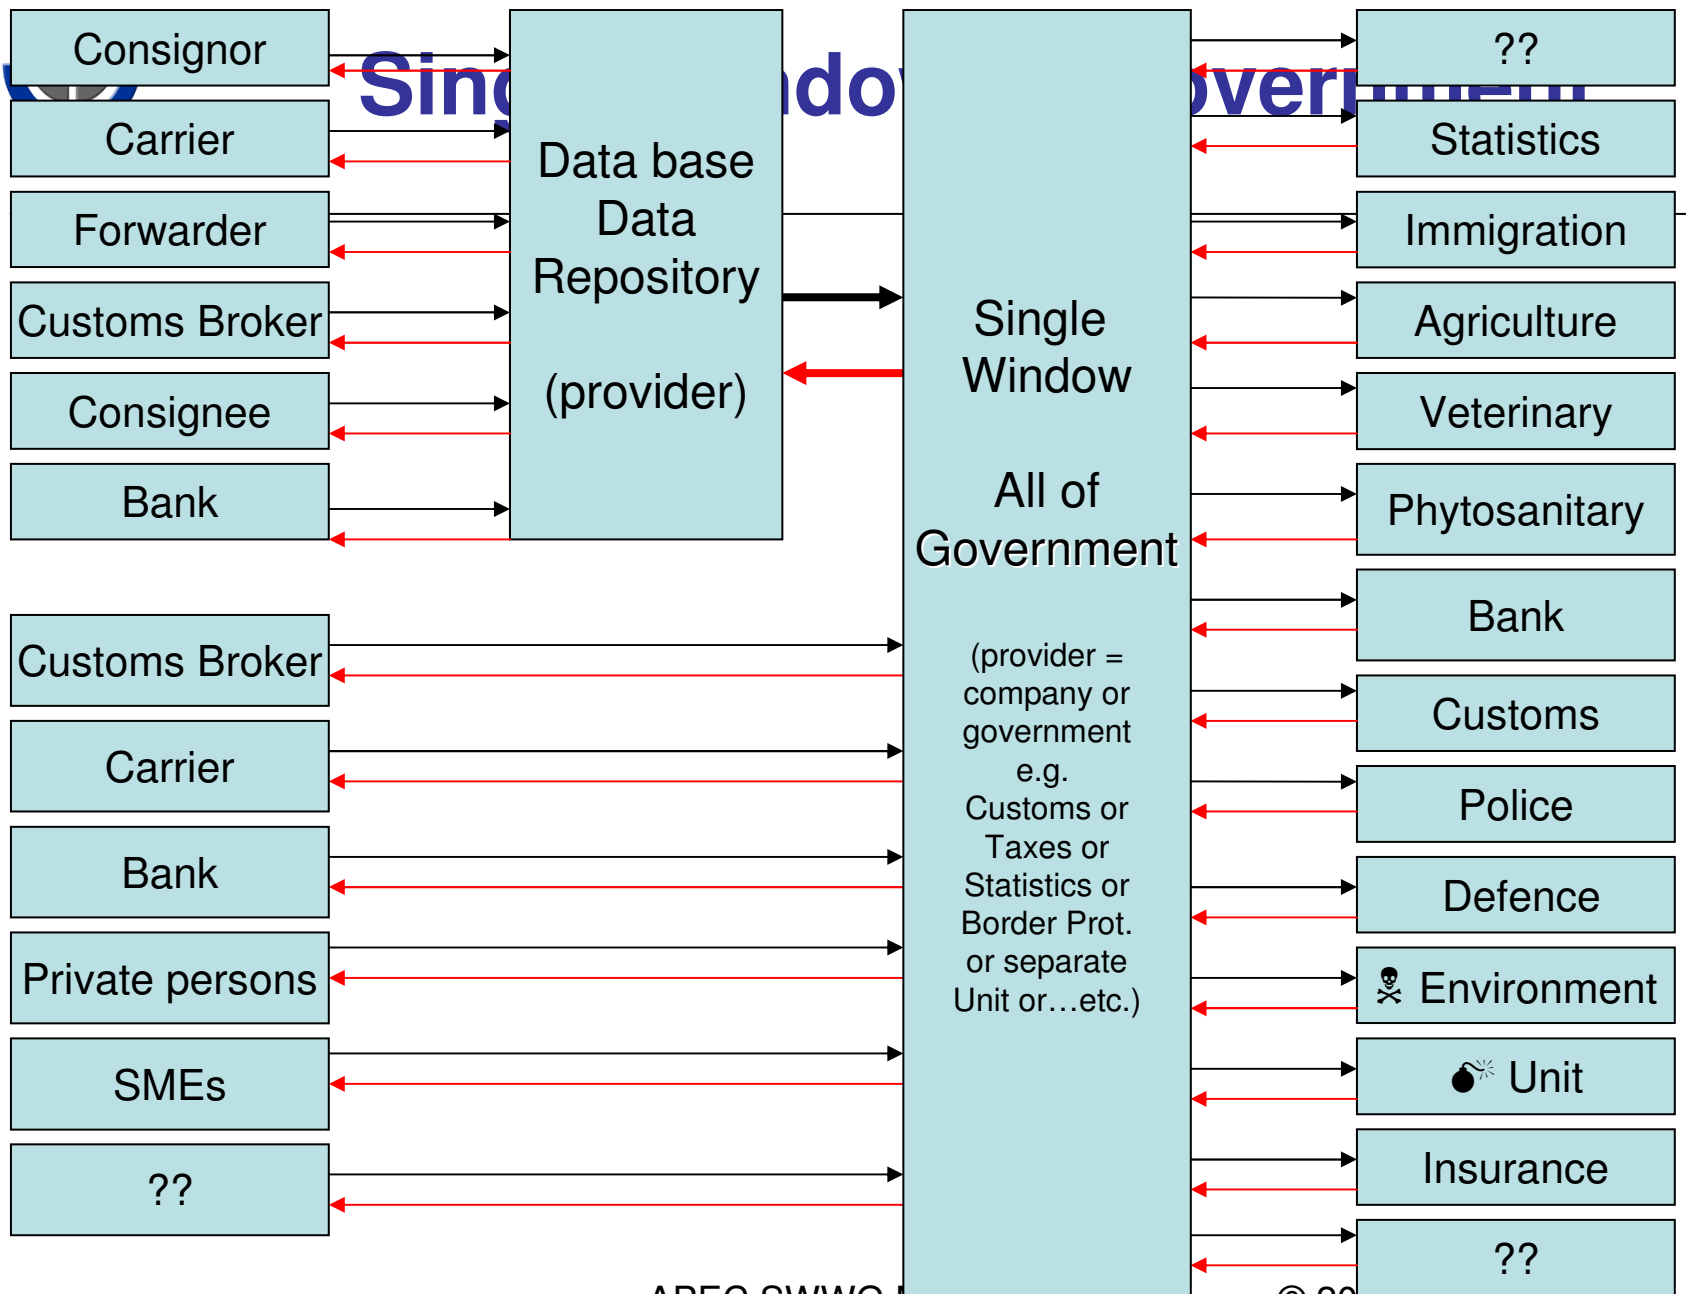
Consignor

Carrier

Forwarder

Customs Broker

Consignee

Bank

Sin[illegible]ndo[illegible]overnm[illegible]

Data base Data Repository

(provider)

Single Window

All of Government

(provider = company or government e.g. Customs or Taxes or Statistics or Border Prot. or separate Unit or…etc.)

??

Statistics

Immigration

Agriculture

Veterinary

Phytosanitary

Bank

Customs

Police

Defence

Environment

Unit

Insurance

??

Customs Broker

Carrier

Bank

Private persons

SMEs

??

APEC SWWG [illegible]

© 20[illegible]